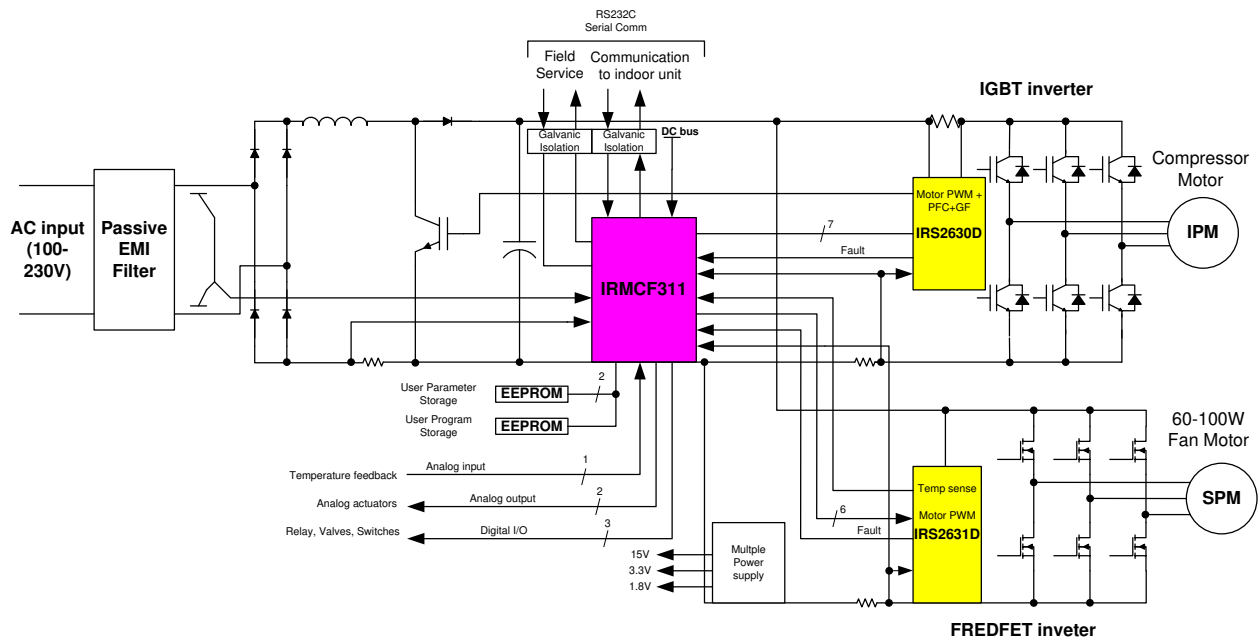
RS232C
Serial Comm

Field Service

Communication to indoor unit

IGBT inverter

Galvanic Isolation

Galvanic Isolation

DC bus

Compressor Motor

AC input (100-230V)

Passive EMI Filter

Motor PWM + PFC+GF

7

IRS2630D

IPM

Fault

IRMCF311

User Parameter Storage

2

EEPROM

User Program Storage

EEPROM

60-100W Fan Motor

Temperature feedback

Analog input

1

Temp sense

Analog actuators

Analog output

2

Motor PWM

SPM

6

Relay, Valves, Switches

Digital I/O

3

Fault

IRS2631D

15V

Multple Power supply

3.3V

1.8V

FREDFET inveter